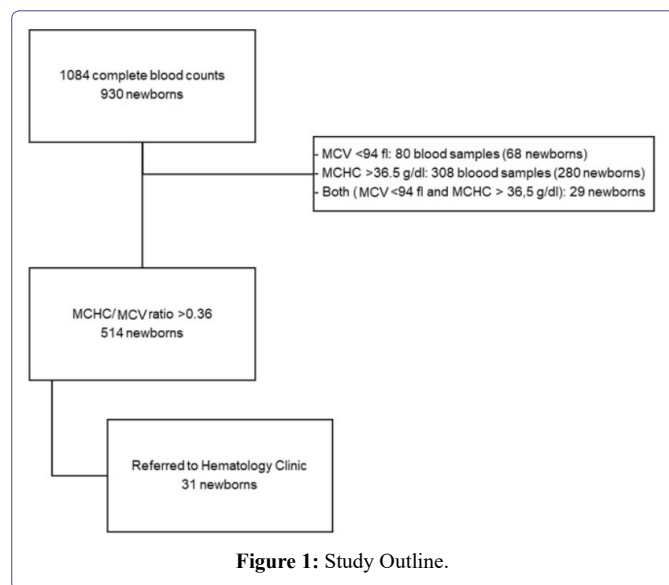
1084 complete blood counts
930 newborns

- MCV <94 fl: 80 blood samples (68 newborns)
- MCHC >36.5 g/dl: 308 bloood samples (280 newborns)
- Both ( MCV <94 fl and MCHC > 36,5 g/dl): 29 newborns

MCHC/ MCV ratio >0.36
514 newborns

Referred to Hematology Clinic
31 newborns

**Figure 1:** Study Outline.